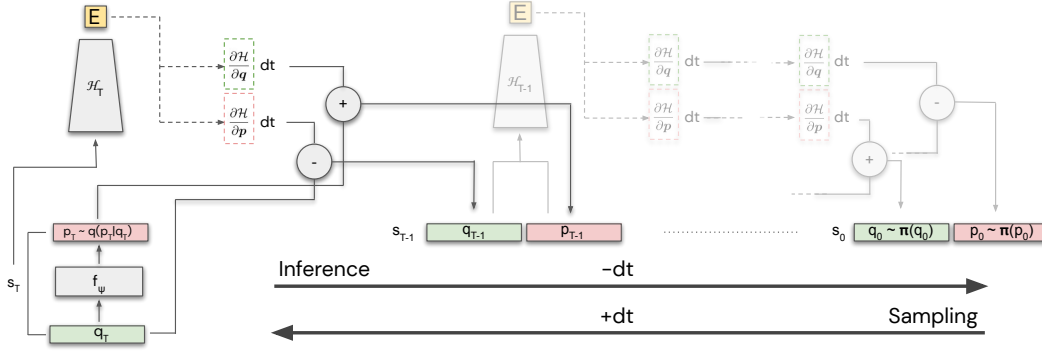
E

$\mathcal{H}_T$

$\frac{\partial \mathcal{H}}{\partial \boldsymbol{q}}$ dt

$\frac{\partial \mathcal{H}}{\partial \boldsymbol{p}}$ dt

+

-

$p_T \sim q(p_T|q_T)$

$f_\psi$

$q_T$

$s_T$

E

$\mathcal{H}_{T-1}$

$\frac{\partial \mathcal{H}}{\partial \boldsymbol{q}}$ dt

$\frac{\partial \mathcal{H}}{\partial \boldsymbol{p}}$ dt

$\frac{\partial \mathcal{H}}{\partial \boldsymbol{q}}$ dt

$\frac{\partial \mathcal{H}}{\partial \boldsymbol{p}}$ dt

-

+

$s_{T-1}$ $q_{T-1}$ $p_{T-1}$

$s_0$ $q_0 \sim \boldsymbol{\pi}(q_0)$ $p_0 \sim \boldsymbol{\pi}(p_0)$

Inference -dt

+dt Sampling